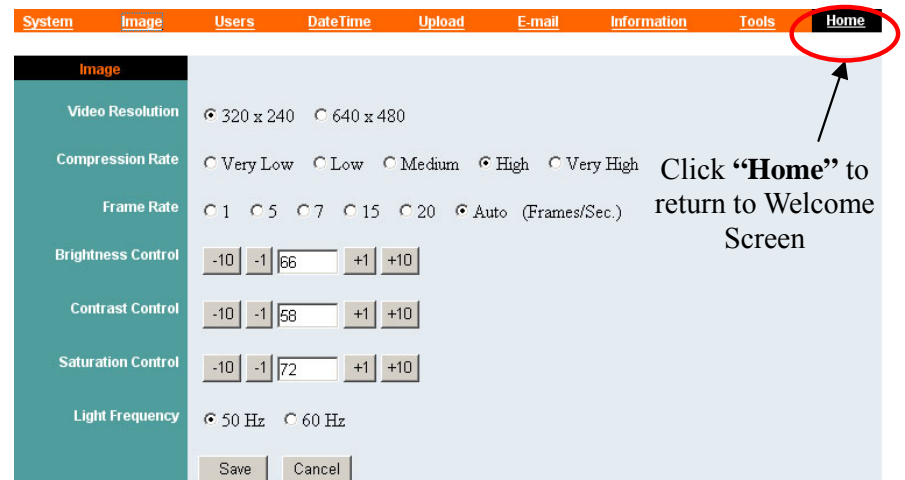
System Image Users DateTime Upload E-mail Information Tools Home

Image

Video Resolution 320 x 240 640 x 480

Compression Rate Very Low Low Medium High Very High

Frame Rate 1 5 7 15 20 Auto (Frames/Sec.)

Brightness Control -10 -1 66 +1 +10

Contrast Control -10 -1 58 +1 +10

Saturation Control -10 -1 72 +1 +10

Light Frequency 50 Hz 60 Hz

Save Cancel

Click **"Home"** to return to Welcome Screen